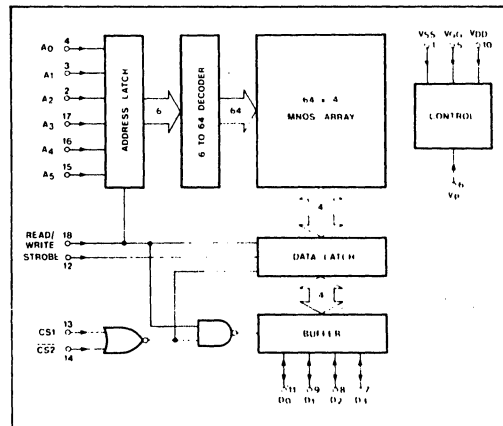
A0 4
A1 3
A2 2
A3 17
A4 16
A5 15

ADDRESS LATCH

6

6 TO 64 DECODER

64

64 × 4
MNOS ARRAY

VSS VGG VDD
1 5 10

CONTROL

6
VP

4

READ/WRITE 18
STROBE 12

DATA LATCH

4

CS1 13
$\overline{CS2}$ 14

BUFFER

11 9 8 7
D0 D1 D2 D3